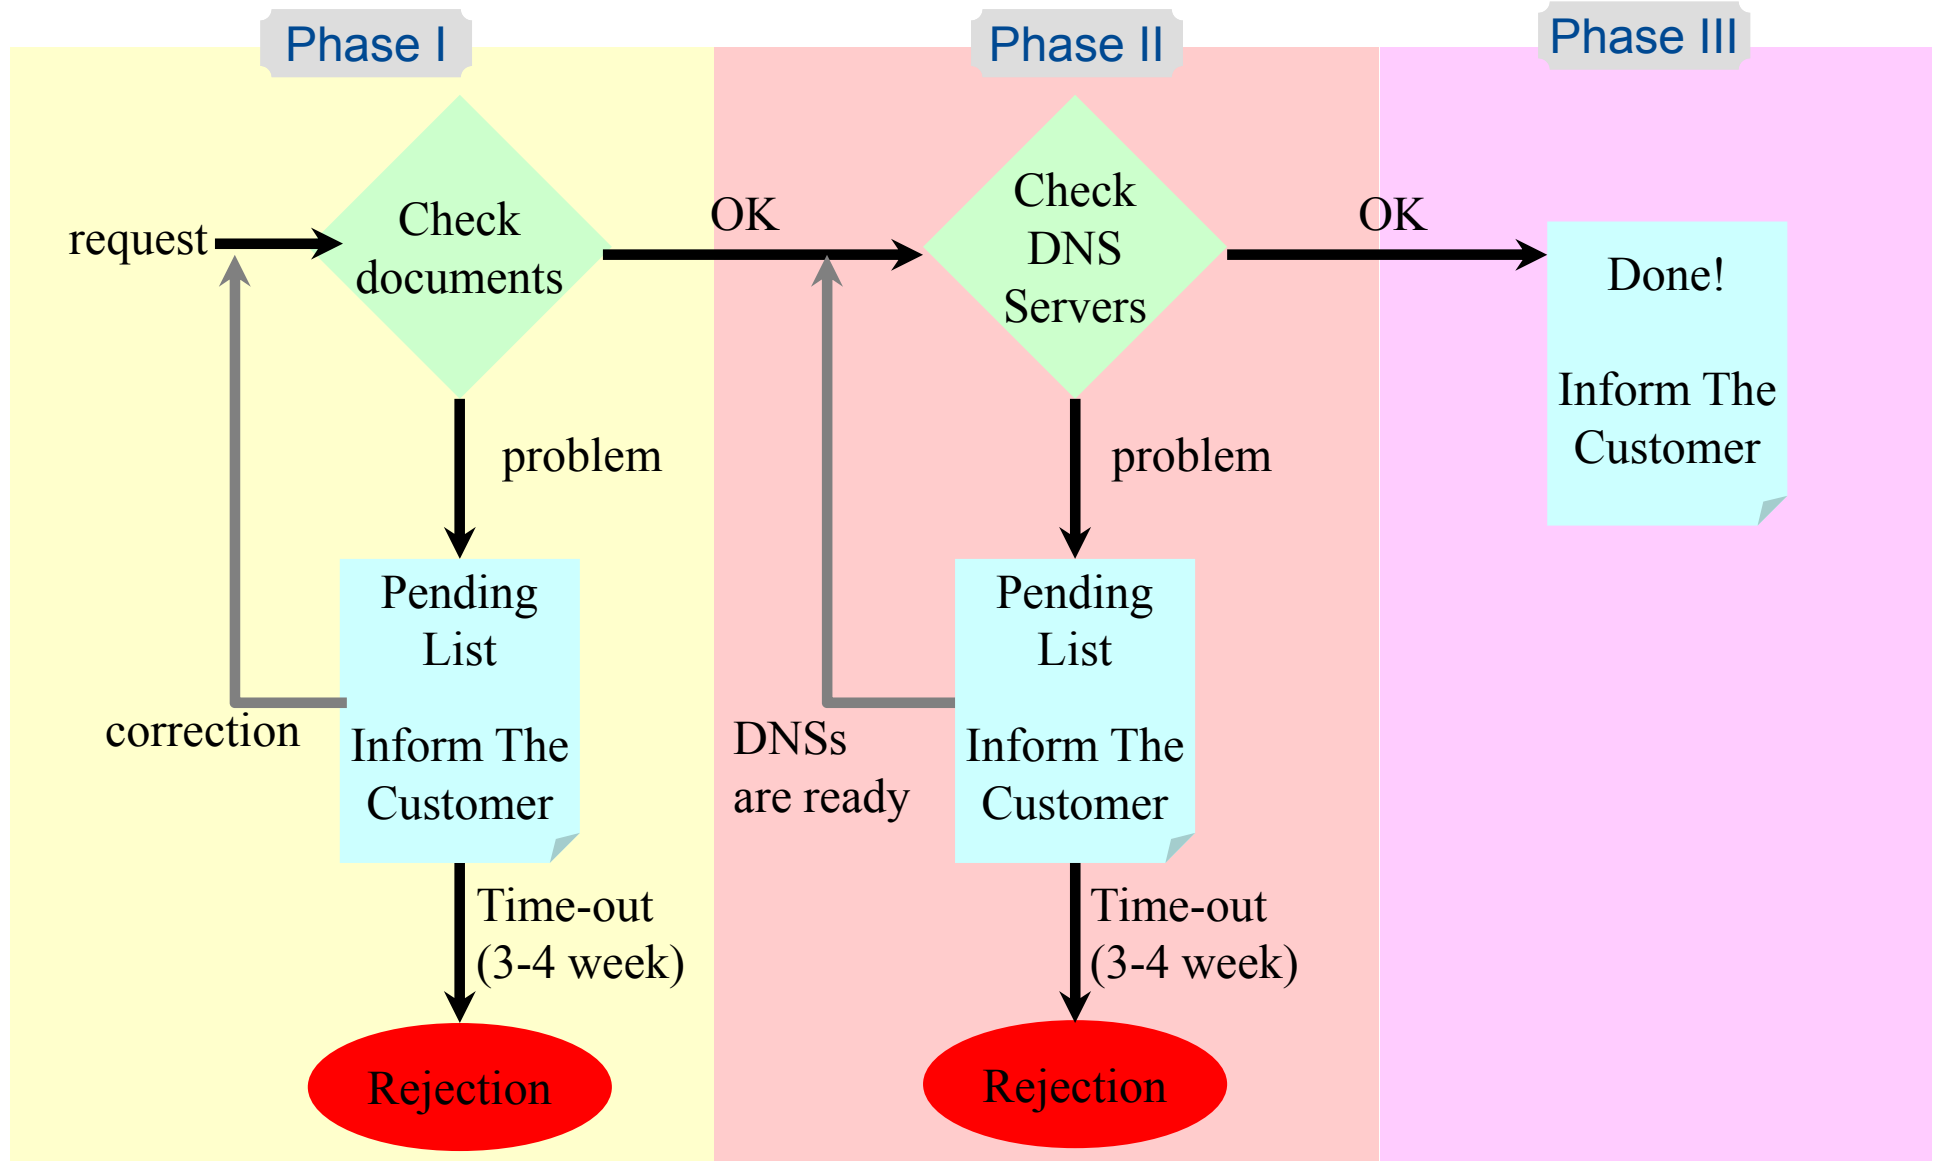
Phase I

Phase II

Phase III

request

Check documents

OK

Check DNS Servers

OK

Done!

Inform The Customer

problem

problem

Pending List

Inform The Customer

correction

DNSs are ready

Pending List

Inform The Customer

Time-out (3-4 week)

Time-out (3-4 week)

Rejection

Rejection